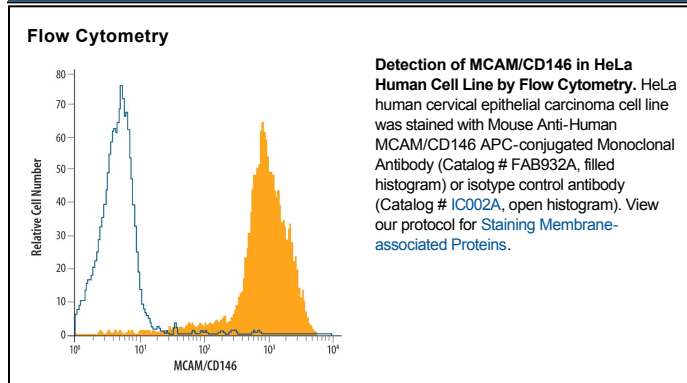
Flow Cytometry

80
70
60
50
40
30
20
10
0
Relative Cell Number
$10^0$ $10^1$ $10^2$ $10^3$ $10^4$
MCAM/CD146

**Detection of MCAM/CD146 in HeLa Human Cell Line by Flow Cytometry.** HeLa human cervical epithelial carcinoma cell line was stained with Mouse Anti-Human MCAM/CD146 APC-conjugated Monoclonal Antibody (Catalog # FAB932A, filled histogram) or isotype control antibody (Catalog # IC002A, open histogram). View our protocol for Staining Membrane-associated Proteins.